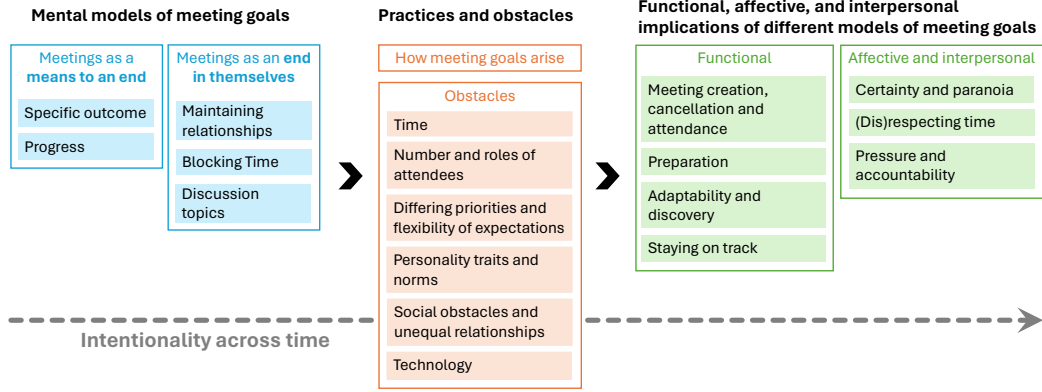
Mental models of meeting goals

Meetings as a means to an end

Specific outcome

Progress

Meetings as an end in themselves

Maintaining relationships

Blocking Time

Discussion topics

Practices and obstacles

How meeting goals arise

Obstacles

Time

Number and roles of attendees

Differing priorities and flexibility of expectations

Personality traits and norms

Social obstacles and unequal relationships

Technology

Functional, affective, and interpersonal implications of different models of meeting goals

Functional

Meeting creation, cancellation and attendance

Preparation

Adaptability and discovery

Staying on track

Affective and interpersonal

Certainty and paranoia

(Dis)respecting time

Pressure and accountability

Intentionality across time